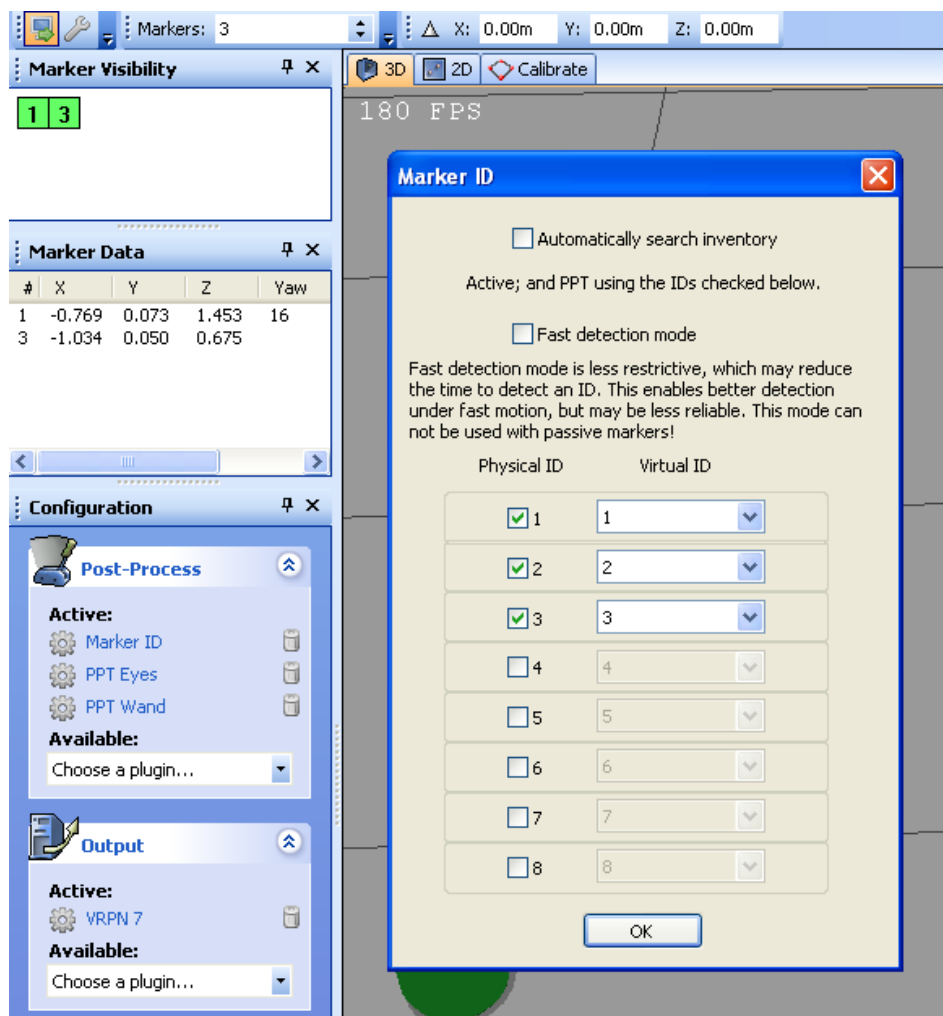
Markers: 3

X: 0.00m Y: 0.00m Z: 0.00m

Marker Visibility

1 3

Marker Data

| # | X | Y | Z | Yaw |
|---|---|---|---|---|
| 1 | -0.769 | 0.073 | 1.453 | 16 |
| 3 | -1.034 | 0.050 | 0.675 | |

Configuration

Post-Process

Active:

Marker ID

PPT Eyes

PPT Wand

Available:

Choose a plugin...

Output

Active:

VRPN 7

Available:

Choose a plugin...

3D 2D Calibrate

180 FPS

Marker ID

Automatically search inventory

Active; and PPT using the IDs checked below.

Fast detection mode

Fast detection mode is less restrictive, which may reduce the time to detect an ID. This enables better detection under fast motion, but may be less reliable. This mode can not be used with passive markers!

| Physical ID | Virtual ID |
|---|---|
| 1 | 1 |
| 2 | 2 |
| 3 | 3 |
| 4 | 4 |
| 5 | 5 |
| 6 | 6 |
| 7 | 7 |
| 8 | 8 |

OK